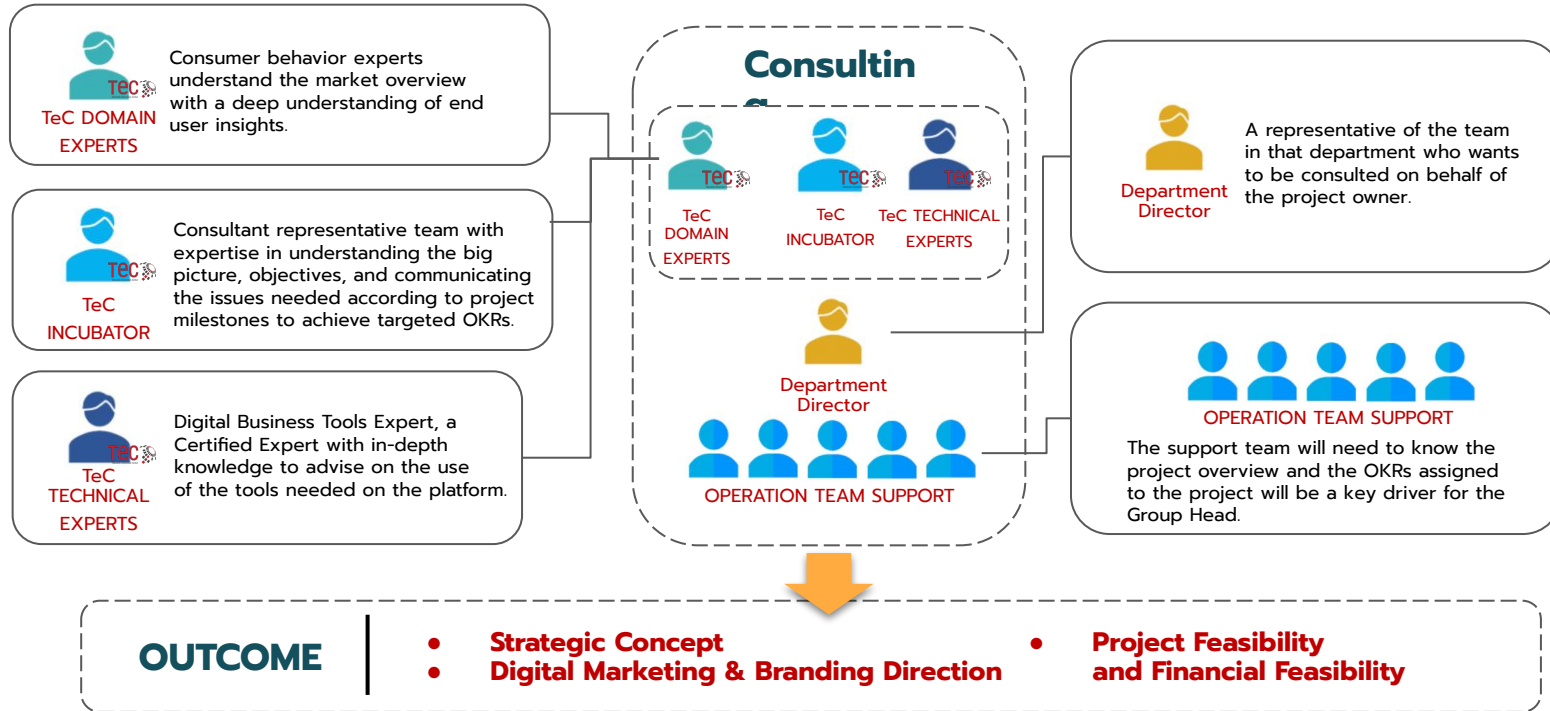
TeC DOMAIN EXPERTS

Consumer behavior experts understand the market overview with a deep understanding of end user insights.

TeC INCUBATOR

Consultant representative team with expertise in understanding the big picture, objectives, and communicating the issues needed according to project milestones to achieve targeted OKRs.

TeC TECHNICAL EXPERTS

Digital Business Tools Expert, a Certified Expert with in-depth knowledge to advise on the use of the tools needed on the platform.

Consultin
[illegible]

TeC DOMAIN EXPERTS

TeC INCUBATOR

TeC TECHNICAL EXPERTS

Department Director

OPERATION TEAM SUPPORT

Department Director

A representative of the team in that department who wants to be consulted on behalf of the project owner.

OPERATION TEAM SUPPORT

The support team will need to know the project overview and the OKRs assigned to the project will be a key driver for the Group Head.

OUTCOME

• Strategic Concept
• Digital Marketing & Branding Direction
• Project Feasibility and Financial Feasibility